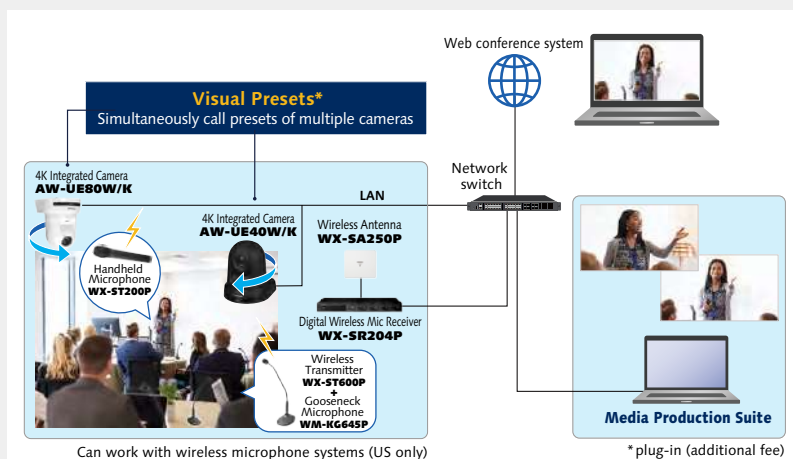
Web conference system

Visual Presets*
Simultaneously call presets of multiple cameras

4K Integrated Camera
AW-UE80W/K

LAN

Network switch

4K Integrated Camera
AW-UE40W/K

Wireless Antenna
WX-SA250P

Handheld Microphone
WX-ST200P

Digital Wireless Mic Receiver
WX-SR204P

Wireless Transmitter
WX-ST600P
+
Gooseneck Microphone
WM-KG645P

Media Production Suite

Can work with wireless microphone systems (US only)

*plug-in (additional fee)